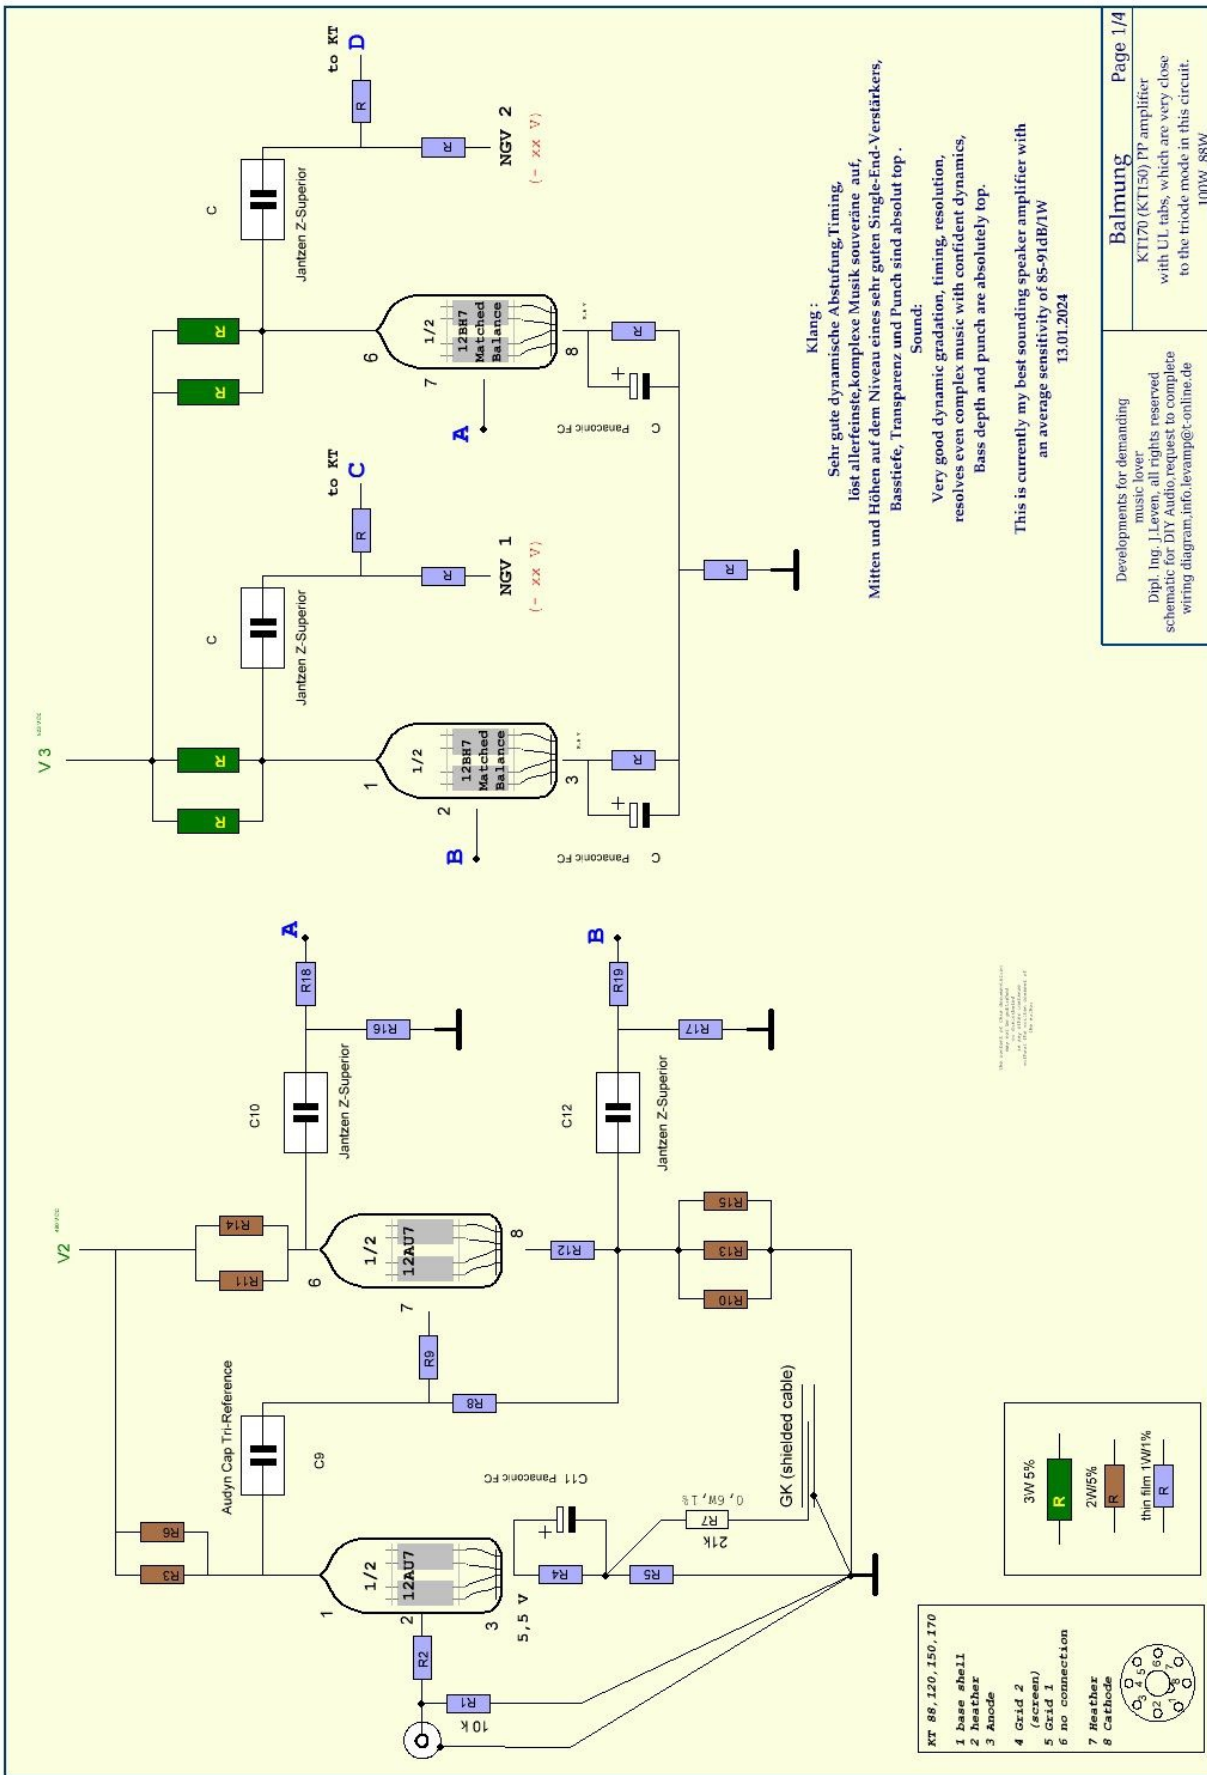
Balmung Page 1/4
KT170 (KT150) PP amplifier with UL tabs, which are very close to the triode mode in this circuit. 100W 88W

Developments for demanding music lover
Dipl. Ing. J.Leven, all rights reserved
schematic for DIY Audio,request to complete wiring diagram,info.levamp@t-online.de

Klang :
Sehr gute dynamische Abstufung,Timing,
löst allerfeinste,komplexe Musik souveräne auf,
Mitten und Höhen auf dem Niveau eines sehr guten Single-End-Verstärkers,
Basstiefe, Transparenz und Punch sind absolut top .
Sound:
Very good dynamic gradation, timing, resolution,
resolves even complex music with confident dynamics,
Bass depth and punch are absolutely top.

This is currently my best sounding speaker amplifier with an average sensitivity of 85-91dB/1W
13.01.2024

to KT D
R
R NGV 2 (- xx V)
C Jantzen Z-Superior
R R
6 1/2 12BH7 Matched Balance 7 8
A
C Panasonic FC
R
to KT C
R
R NGV 1 (- xx V)
C Jantzen Z-Superior
R
V 3
R R
1 1/2 12BH7 Matched Balance 2 3
B
C Panasonic FC
R

A
R18
R16
C10 Jantzen Z-Superior
B
R19
R17
C12 Jantzen Z-Superior
V2
R14 R11
6 1/2 12AU7 8 7
R12
R15 R13 R10
R9
R8
Audyn Cap Tri-Reference C9
R6 R3
1 1/2 12AU7 2 3
5,5 V
C11 Panasonic FC
R4 R5
R7 0,6W,1% 21k
GK (shielded cable)
R2
R1 10 K

3W 5% R
2W5% R
thin film 1W/1% R

KT 88,120,150,170
1 base shell
2 heather
3 Anode
4 Grid 2 (screen)
5 Grid 1
6 no connection
7 Heather
8 Cathode